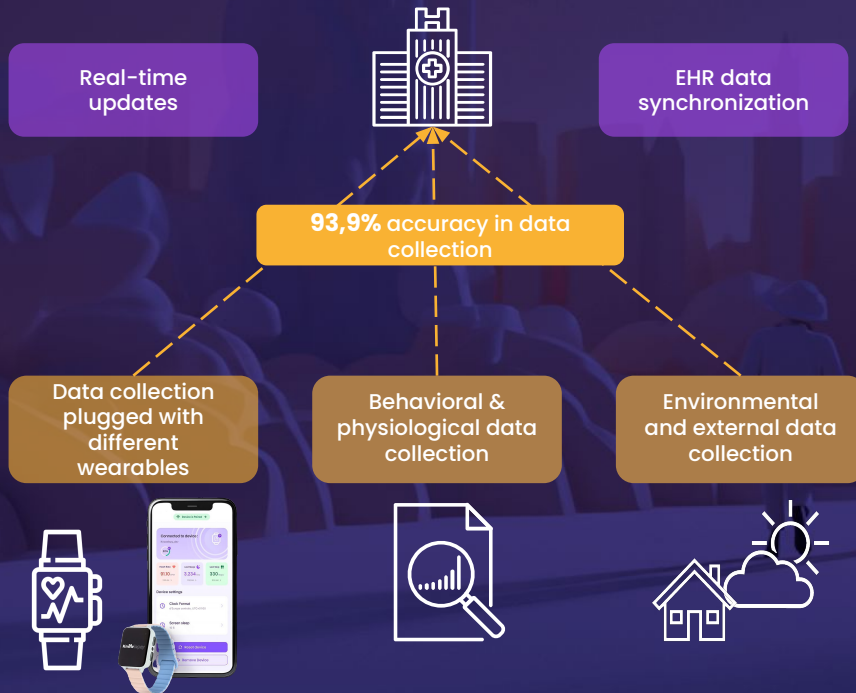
Real-time updates

EHR data synchronization

93,9% accuracy in data collection

Data collection plugged with different wearables

Behavioral & physiological data collection

Environmental and external data collection

Connected to device

Device settings

Clock Format

Screen sleep

Reset Device

Remove Device